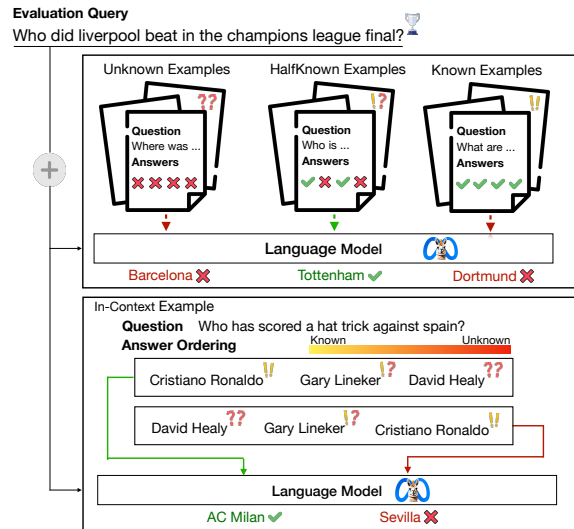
Evaluation Query
Who did liverpool beat in the champions league final?

Unknown Examples
Question
Where was ...
Answers
??

HalfKnown Examples
Question
Who is ...
Answers
!?

Known Examples
Question
What are ...
Answers
!!

Language Model

Barcelona
Tottenham
Dortmund

In-Context Example
Question Who has scored a hat trick against spain?
Answer Ordering
Known
Unknown

Cristiano Ronaldo !! Gary Lineker !? David Healy ??

David Healy ?? Gary Lineker !? Cristiano Ronaldo !!

Language Model

AC Milan
Sevilla